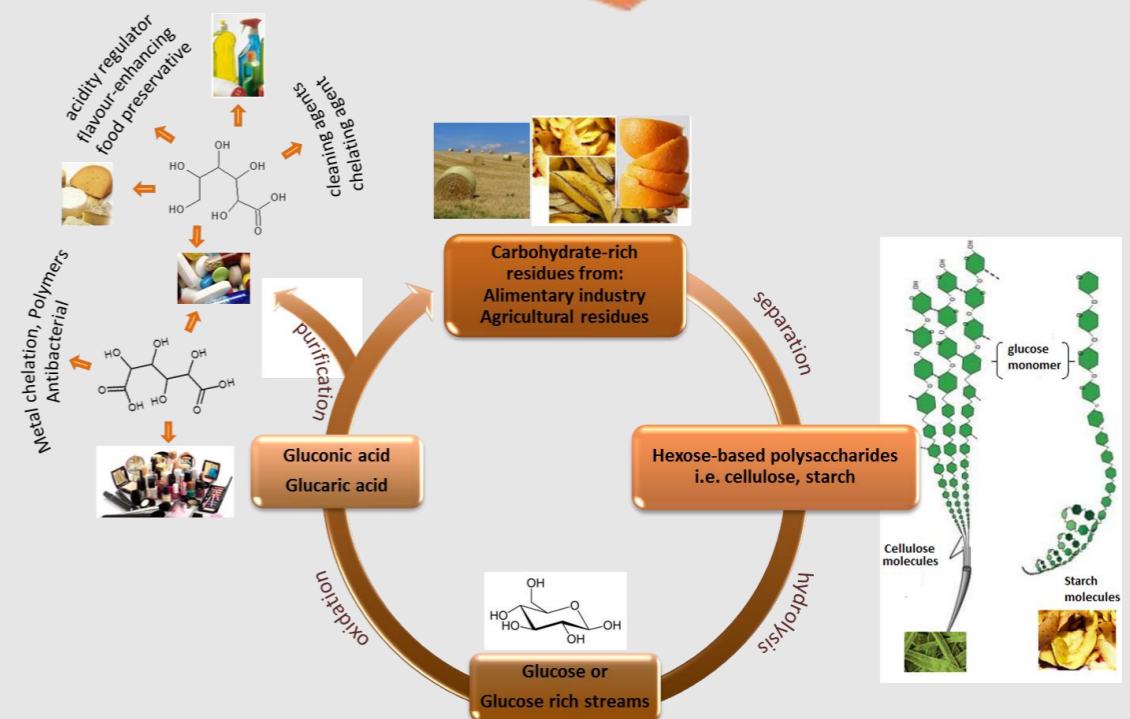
acidity regulator
flavour-enhancing
food preservative

cleaning agents
chelating agent

OH
HO
OH
OH
HO
OH
O
OH

Metal chelation, Polymers
Antibacterial

HO
OH
OH
O
HO
OH
OH
OH
O
HO

purification

Carbohydrate-rich residues from:
Alimentary industry
Agricultural residues

separation

Hexose-based polysaccharides
i.e. cellulose, starch

glucose monomer

Cellulose molecules

Starch molecules

hydrolysis

Glucose or
Glucose rich streams

OH
HO
HO
OH
O
OH

oxidation

Gluconic acid
Glucaric acid